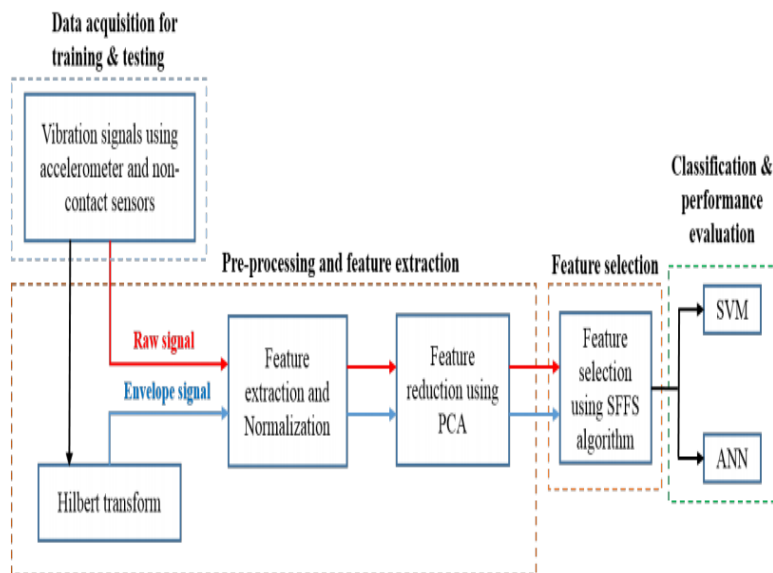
Data acquisition for training & testing

Vibration signals using accelerometer and non-contact sensors

Classification & performance evaluation

Pre-processing and feature extraction

Feature selection

Raw signal

Envelope signal

Feature extraction and Normalization

Feature reduction using PCA

Feature selection using SFFS algorithm

SVM

ANN

Hilbert transform